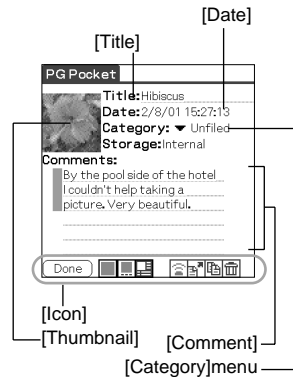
[Date]

[Title]

PG Pocket

Title: Hibiscus
Date: 2/8/01 15:27:13
Category: ▼ Unfiled
Storage: Internal
Comments:
By the pool side of the hotel I couldn't help taking a picture. Very beautiful.

Done

[Icon]
[Thumbnail]
[Comment]
[Category]menu